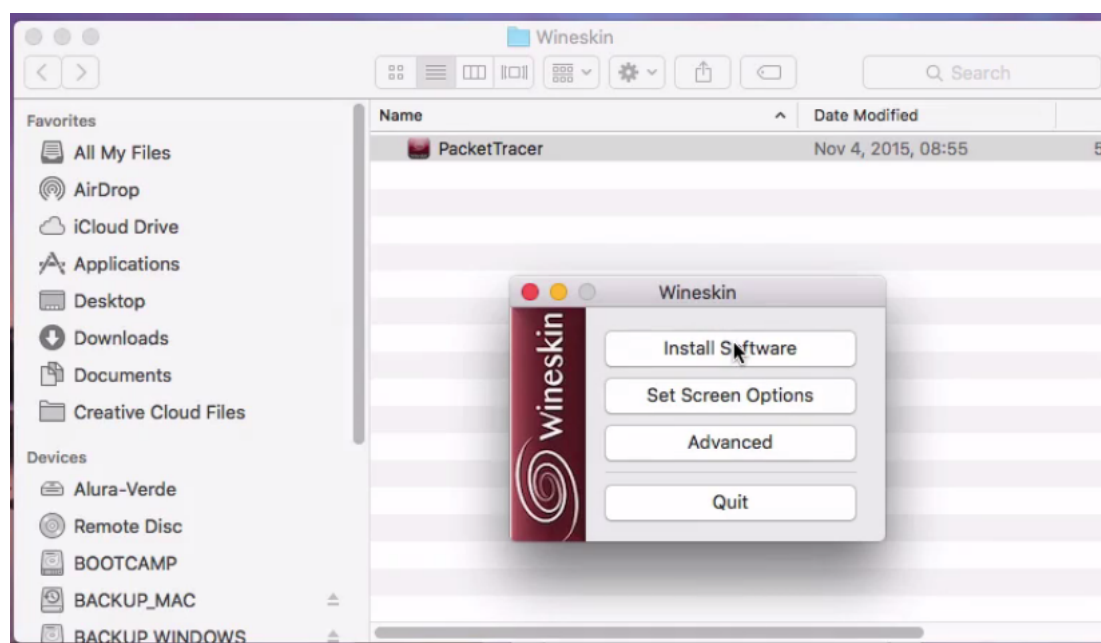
Wineskin

Search

Favorites
All My Files
AirDrop
iCloud Drive
Applications
Desktop
Downloads
Documents
Creative Cloud Files

Devices
Alura-Verde
Remote Disc
BOOTCAMP
BACKUP_MAC
BACKUP WINDOWS

| Name | Date Modified |
|---|---|
| PacketTracer | Nov 4, 2015, 08:55 |

Wineskin
wineskin
Install Software
Set Screen Options
Advanced
Quit